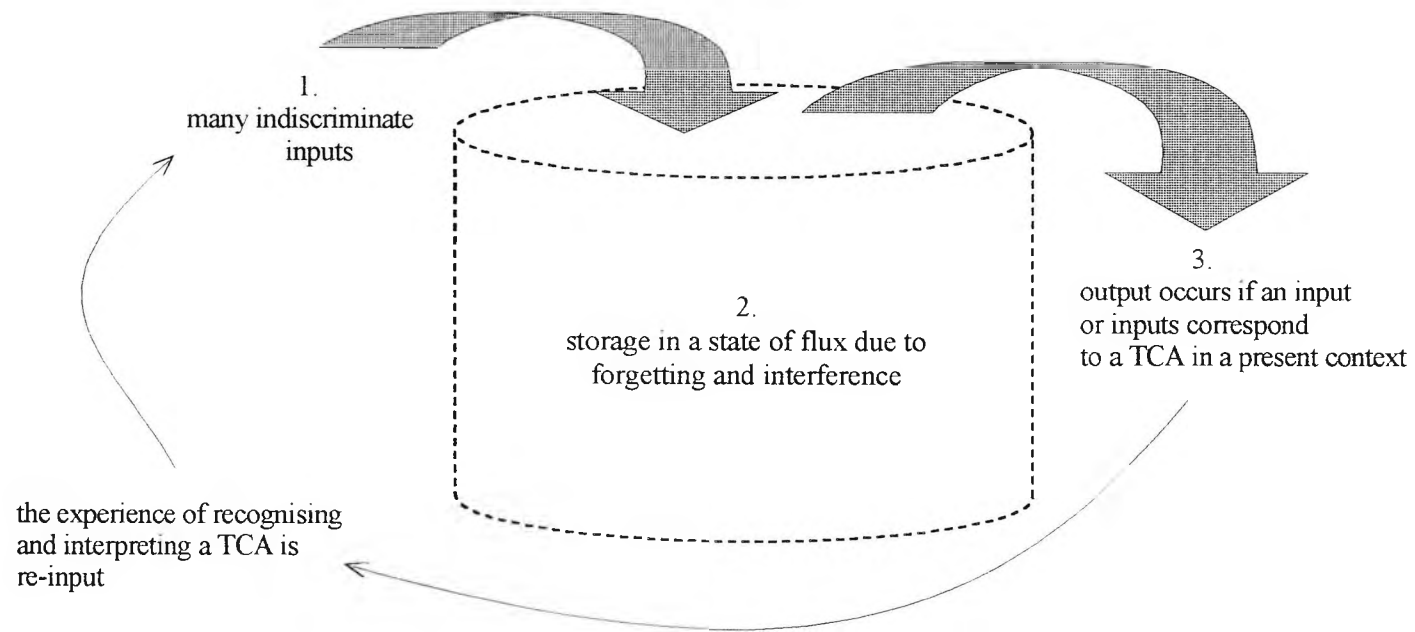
1.
many indiscriminate inputs

2.
storage in a state of flux due to forgetting and interference

3.
output occurs if an input or inputs correspond to a TCA in a present context

the experience of recognising and interpreting a TCA is re-input